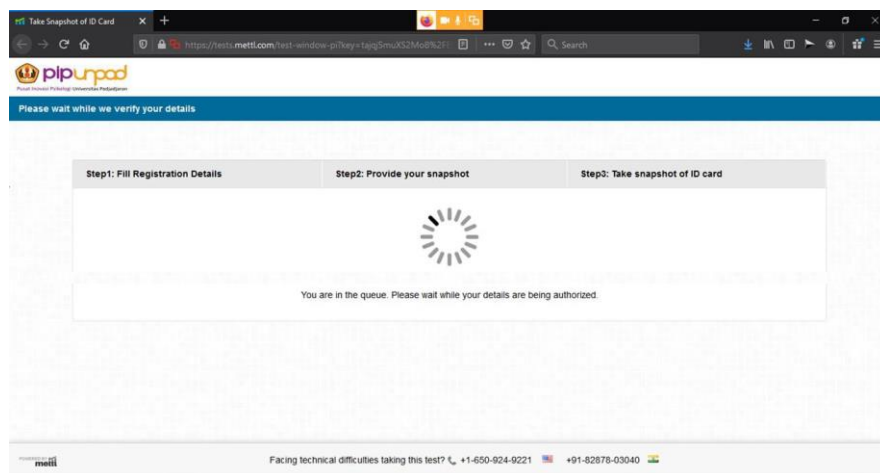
Take Snapshot of ID Card

https://tests.mettl.com/test-window-pi?key=tajq5muXS2Mo8%2F

Search

pipunpad

Pusat Inovasi Psikologi Universitas Padjadjaran

Please wait while we verify your details

| Step1: Fill Registration Details | Step2: Provide your snapshot | Step3: Take snapshot of ID card |
|---|---|---|

You are in the queue. Please wait while your details are being authorized.

POWERED BY mettl

Facing technical difficulties taking this test? +1-650-924-9221 +91-82878-03040